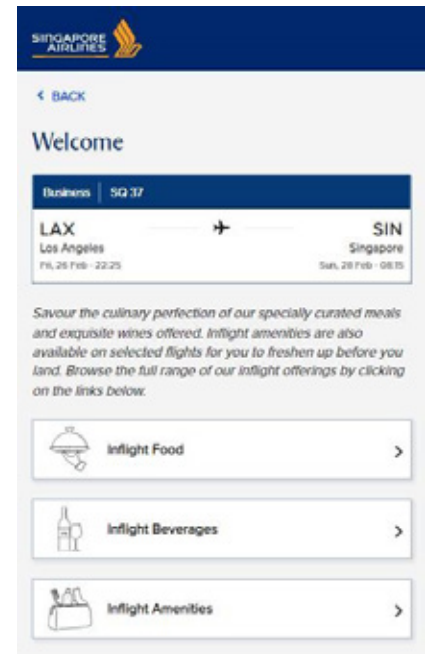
SINGAPORE AIRLINES

‹ BACK

Welcome

Business | SQ 37

LAX
Los Angeles
Fri, 26 Feb · 22:25

SIN
Singapore
Sun, 28 Feb · 08:15

Savour the culinary perfection of our specially curated meals and exquisite wines offered. Inflight amenities are also available on selected flights for you to freshen up before you land. Browse the full range of our inflight offerings by clicking on the links below.

Inflight Food ›

Inflight Beverages ›

Inflight Amenities ›